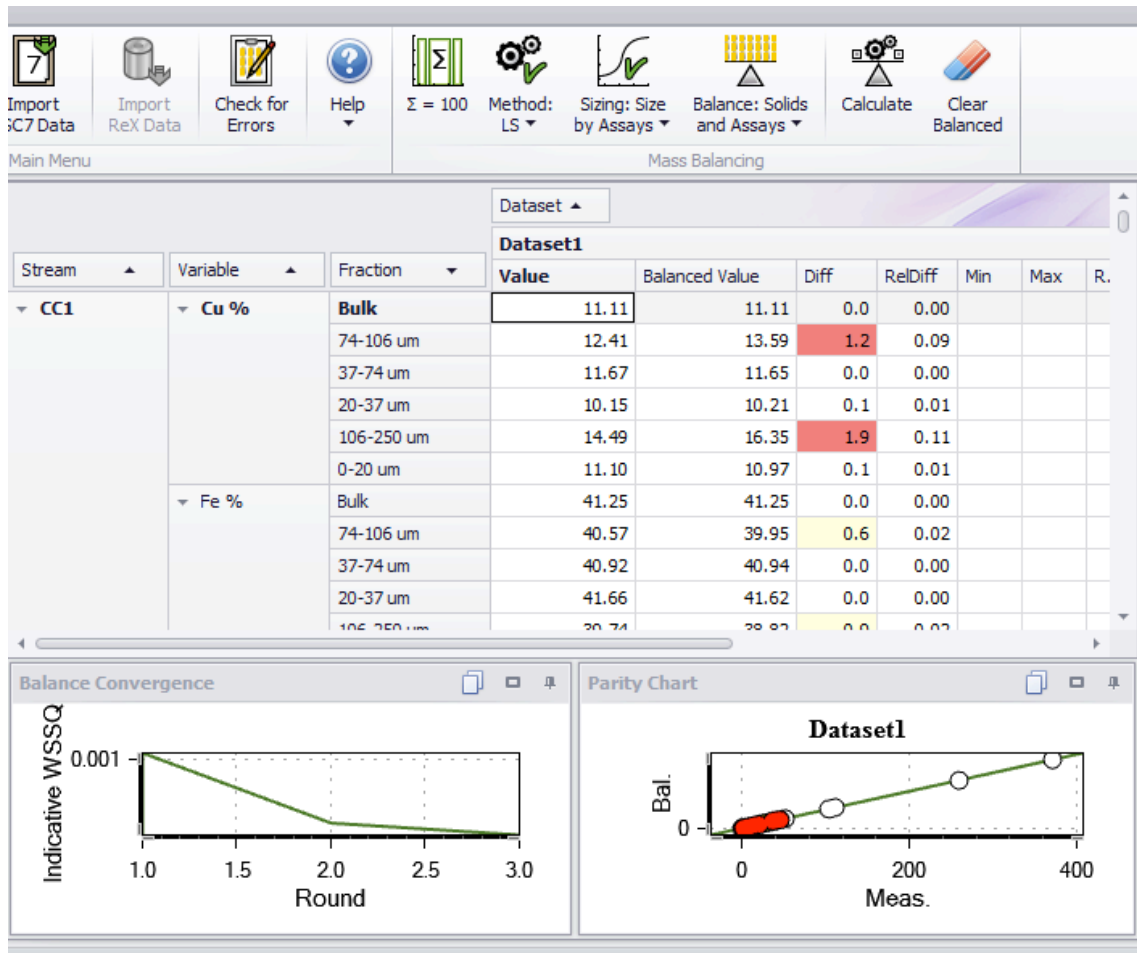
Import SC7 Data | Import ReX Data | Check for Errors | Help ▾
Main Menu

Σ = 100 | Method: LS ▾ | Sizing: Size by Assays ▾ | Balance: Solids and Assays ▾ | Calculate | Clear Balanced
Mass Balancing

Dataset ▲

Dataset1

| Stream ▲ | Variable ▲ | Fraction ▾ | Value | Balanced Value | Diff | RelDiff | Min | Max | R. |
|---|---|---|---|---|---|---|---|---|---|
| CC1 | Cu % | Bulk | 11.11 | 11.11 | 0.0 | 0.00 | | | |
| | | 74-106 um | 12.41 | 13.59 | 1.2 | 0.09 | | | |
| | | 37-74 um | 11.67 | 11.65 | 0.0 | 0.00 | | | |
| | | 20-37 um | 10.15 | 10.21 | 0.1 | 0.01 | | | |
| | | 106-250 um | 14.49 | 16.35 | 1.9 | 0.11 | | | |
| | | 0-20 um | 11.10 | 10.97 | 0.1 | 0.01 | | | |
| | Fe % | Bulk | 41.25 | 41.25 | 0.0 | 0.00 | | | |
| | | 74-106 um | 40.57 | 39.95 | 0.6 | 0.02 | | | |
| | | 37-74 um | 40.92 | 40.94 | 0.0 | 0.00 | | | |
| | | 20-37 um | 41.66 | 41.62 | 0.0 | 0.00 | | | |
| | | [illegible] | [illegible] | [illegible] | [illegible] | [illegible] | | | |

Balance Convergence

Indicative WSSQ
0.001
1.0 1.5 2.0 2.5 3.0
Round

Parity Chart

Dataset1
Bal.
0
0 200 400
Meas.